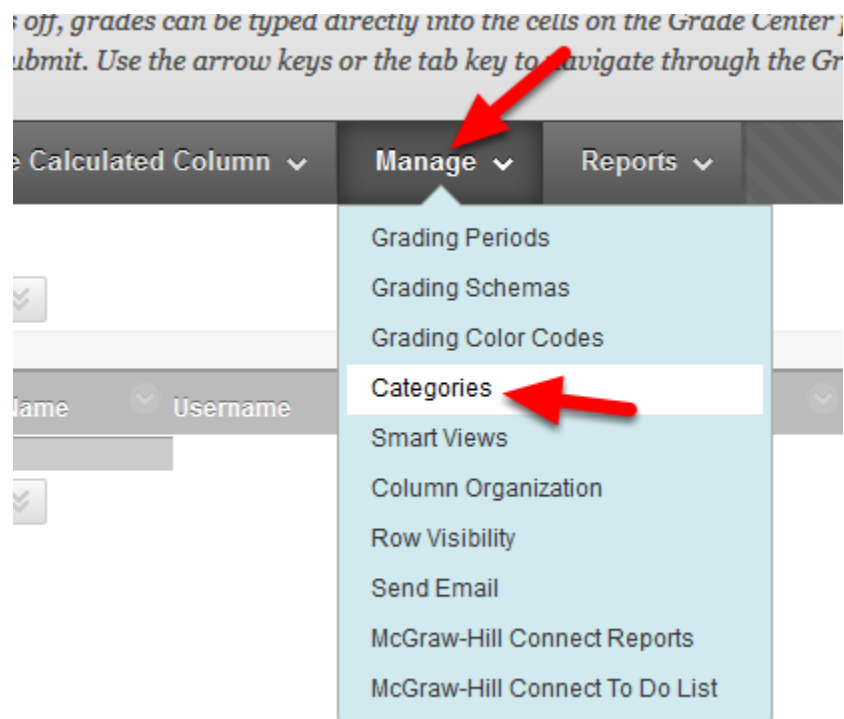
s off, grades can be typed directly into the cells on the Grade Center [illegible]
ubmit. Use the arrow keys or the tab key to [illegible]avigate through the Gr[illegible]

e Calculated Column
Manage
Reports

Grading Periods
Grading Schemas
Grading Color Codes
Categories
Smart Views
Column Organization
Row Visibility
Send Email
McGraw-Hill Connect Reports
McGraw-Hill Connect To Do List

Name
Username